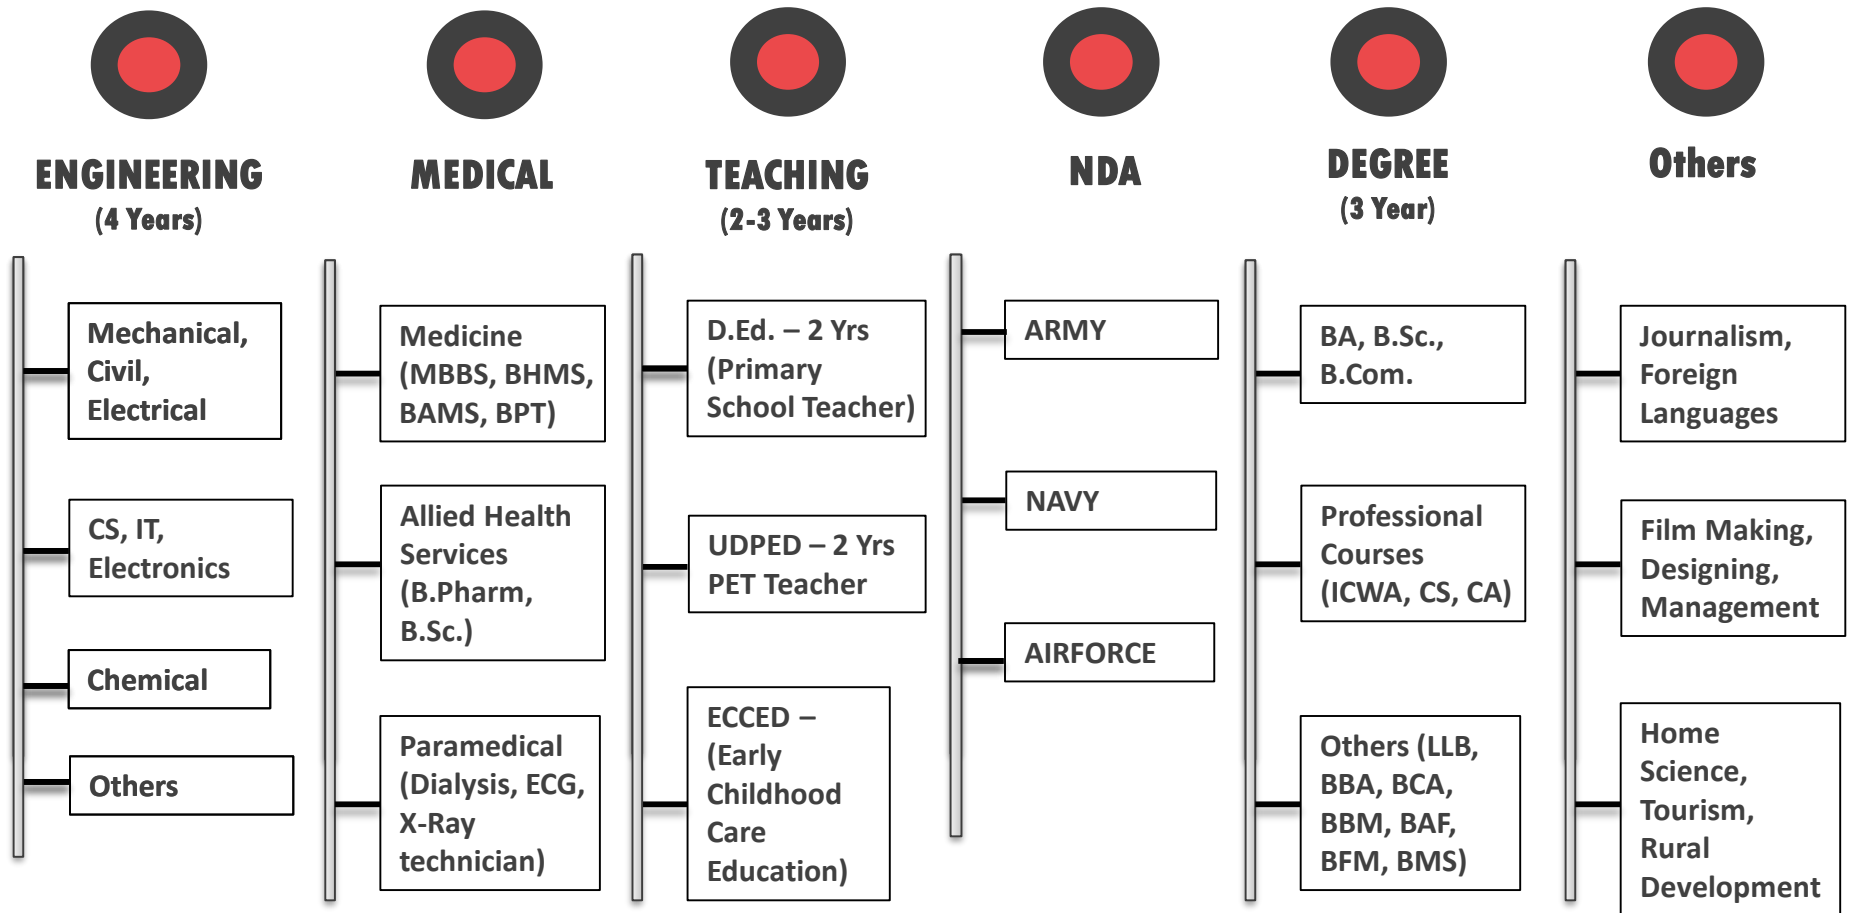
ENGINEERING
(4 Years)

Mechanical, Civil, Electrical

CS, IT, Electronics

Chemical

Others

MEDICAL

Medicine (MBBS, BHMS, BAMS, BPT)

Allied Health Services (B.Pharm, B.Sc.)

Paramedical (Dialysis, ECG, X-Ray technician)

TEACHING
(2-3 Years)

D.Ed. – 2 Yrs (Primary School Teacher)

UDPED – 2 Yrs PET Teacher

ECCED – (Early Childhood Care Education)

NDA

ARMY

NAVY

AIRFORCE

DEGREE
(3 Year)

BA, B.Sc., B.Com.

Professional Courses (ICWA, CS, CA)

Others (LLB, BBA, BCA, BBM, BAF, BFM, BMS)

Others

Journalism, Foreign Languages

Film Making, Designing, Management

Home Science, Tourism, Rural Development